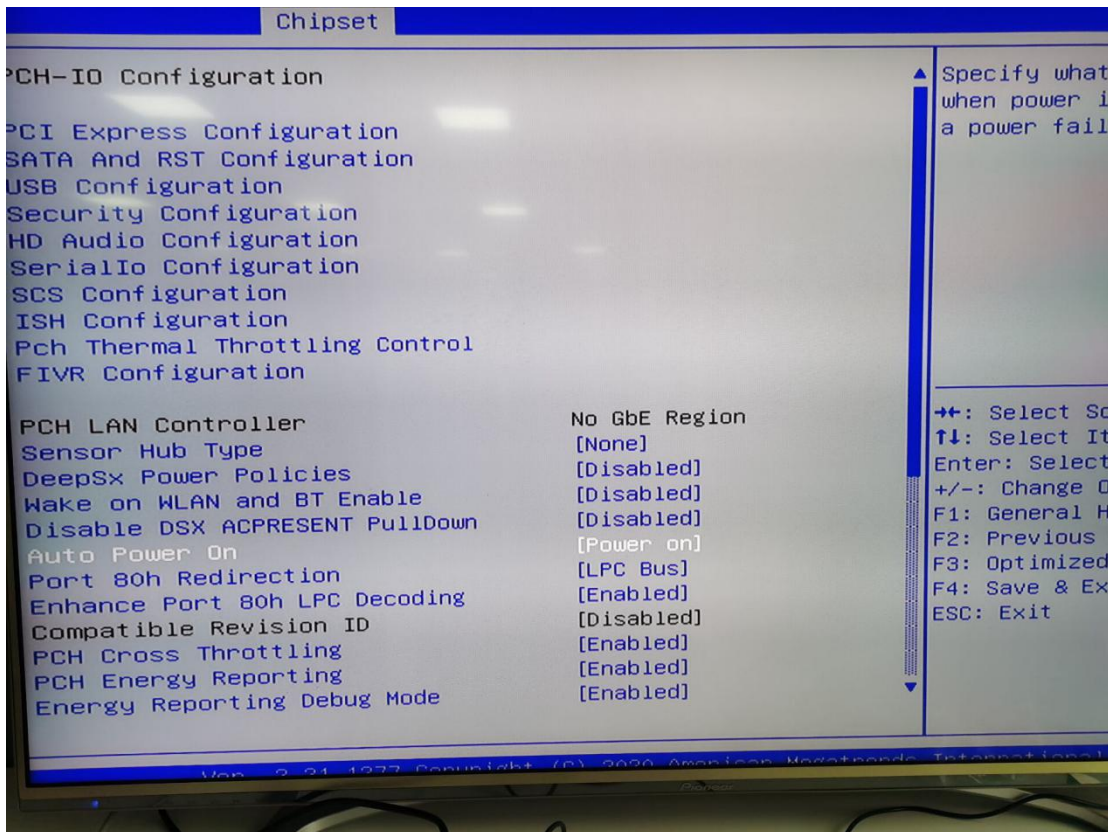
Chipset

PCH-IO Configuration

PCI Express Configuration
SATA And RST Configuration
USB Configuration
Security Configuration
HD Audio Configuration
SerialIo Configuration
SCS Configuration
ISH Configuration
Pch Thermal Throttling Control
FIVR Configuration

| | |
|---|---|
| PCH LAN Controller | No GbE Region |
| Sensor Hub Type | [None] |
| DeepSx Power Policies | [Disabled] |
| Wake on WLAN and BT Enable | [Disabled] |
| Disable DSX ACPRESENT PullDown | [Disabled] |
| Auto Power On | [Power on] |
| Port 80h Redirection | [LPC Bus] |
| Enhance Port 80h LPC Decoding | [Enabled] |
| Compatible Revision ID | [Disabled] |
| PCH Cross Throttling | [Enabled] |
| PCH Energy Reporting | [Enabled] |
| Energy Reporting Debug Mode | [Enabled] |

Specify what
when power i
a power fail

→←: Select Sc
↑↓: Select It
Enter: Select
+/-: Change O
F1: General H
F2: Previous
F3: Optimized
F4: Save & Ex
ESC: Exit

Ver. 2.21.1277 Copyright (C) 2020 American Megatrends International